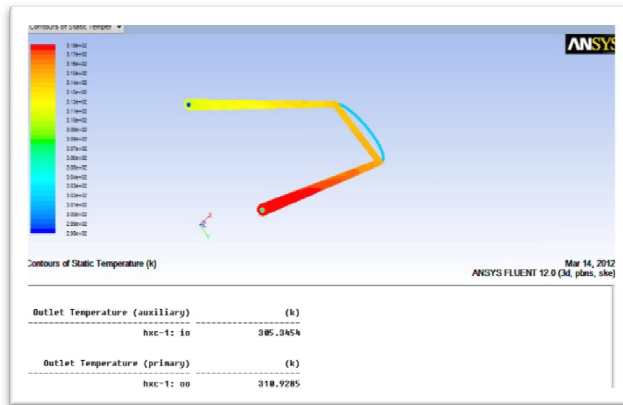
Contours of Static Temper

ANSYS

3.18e+02
3.17e+02
3.16e+02
3.15e+02
3.14e+02
3.13e+02
3.12e+02
3.11e+02
3.10e+02
3.09e+02
3.08e+02
3.07e+02
3.06e+02
3.05e+02
3.04e+02
3.03e+02
3.02e+02
3.01e+02
3.00e+02
2.99e+02
2.98e+02

Contours of Static Temperature (k)

Mar 14, 2012
ANSYS FLUENT 12.0 (3d, pbns, ske)

| Outlet Temperature (auxiliary) | (k) |
|---|---|
| hxc-1: io | 305.3454 |

| Outlet Temperature (primary) | (k) |
|---|---|
| hxc-1: oo | 310.9285 |